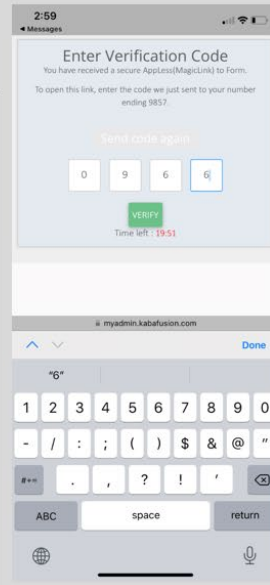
2:59
◀ Messages

Enter Verification Code

You have received a secure AppLess(MagicLink) to Form.

To open this link, enter the code we just sent to your number ending 9857.

Sent code again

0 9 6 6

VERIFY

Time left : 19:51

myadmin.kabafusion.com

Done

"6"

1 2 3 4 5 6 7 8 9 0

- / : ; ( ) $ & @ "

#+= . , ? ! '

ABC space return